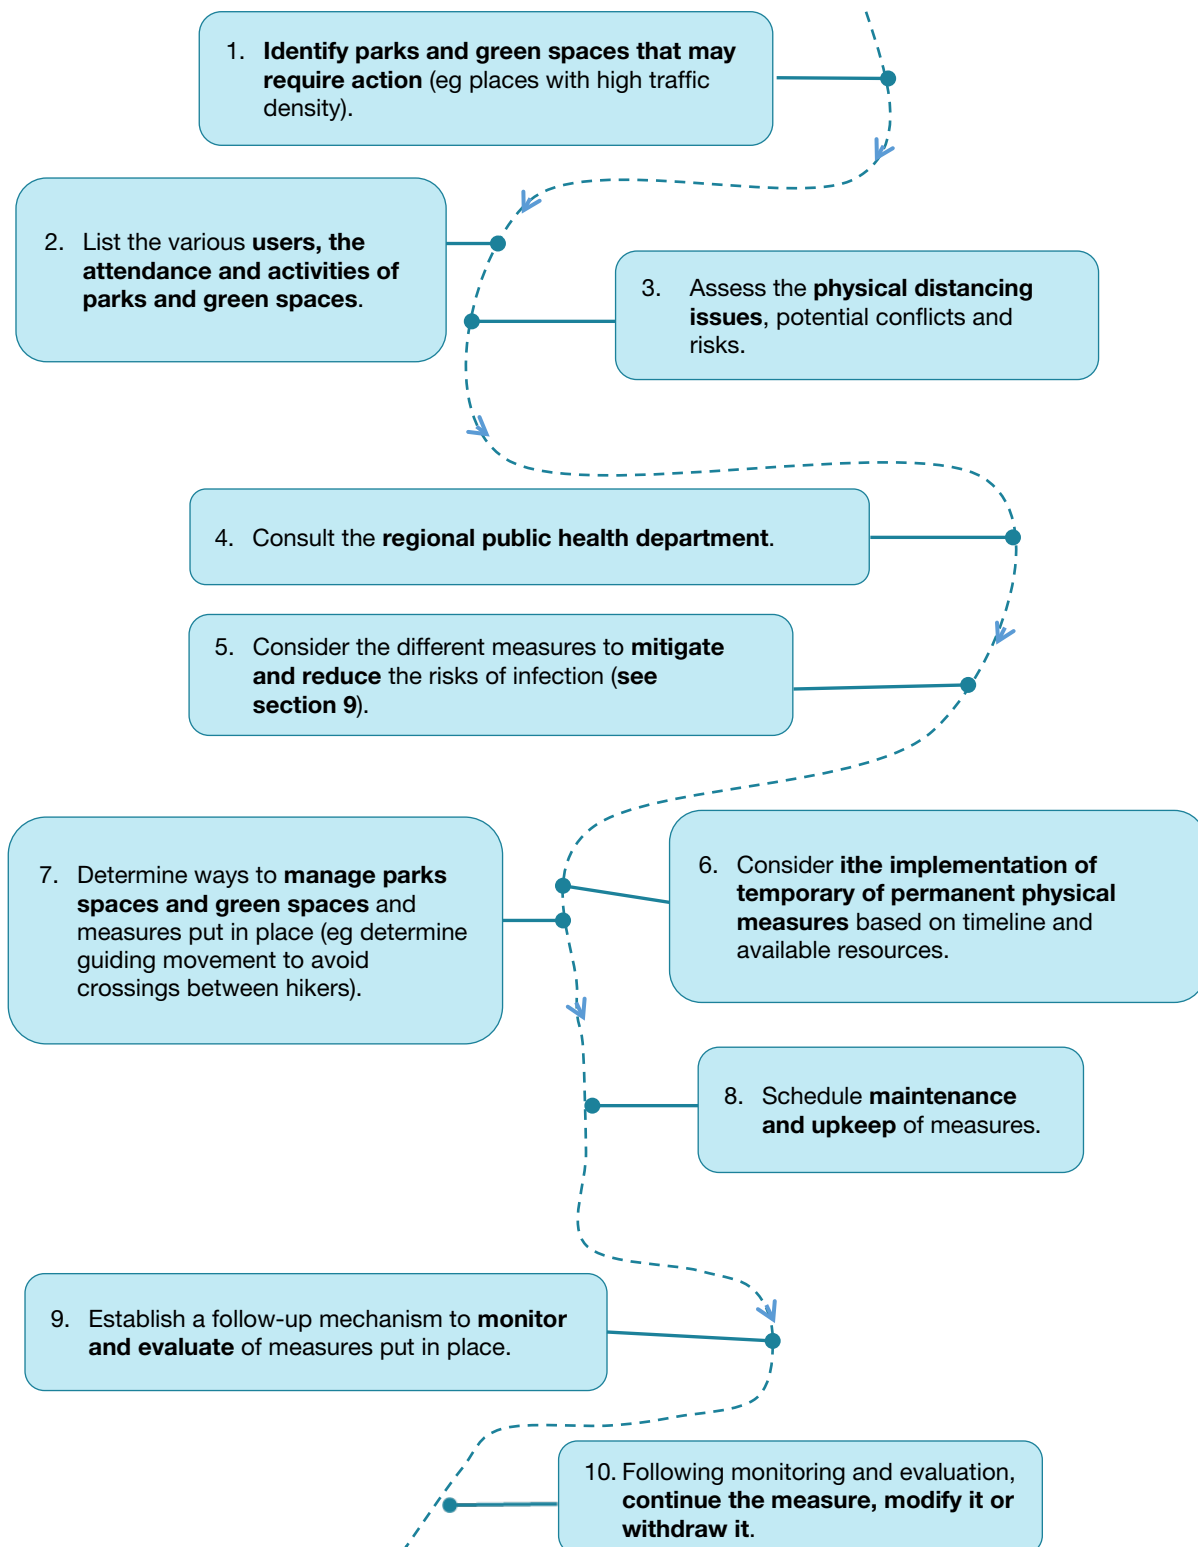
1. **Identify parks and green spaces that may require action** (eg places with high traffic density).

2. List the various **users, the attendance and activities of parks and green spaces**.

3. Assess the **physical distancing issues**, potential conflicts and risks.

4. Consult the **regional public health department**.

5. Consider the different measures to **mitigate and reduce** the risks of infection (**see section 9**).

7. Determine ways to **manage parks spaces and green spaces** and measures put in place (eg determine guiding movement to avoid crossings between hikers).

6. Consider **ithe implementation of temporary of permanent physical measures** based on timeline and available resources.

8. Schedule **maintenance and upkeep** of measures.

9. Establish a follow-up mechanism to **monitor and evaluate** of measures put in place.

10. Following monitoring and evaluation, **continue the measure, modify it or withdraw it**.